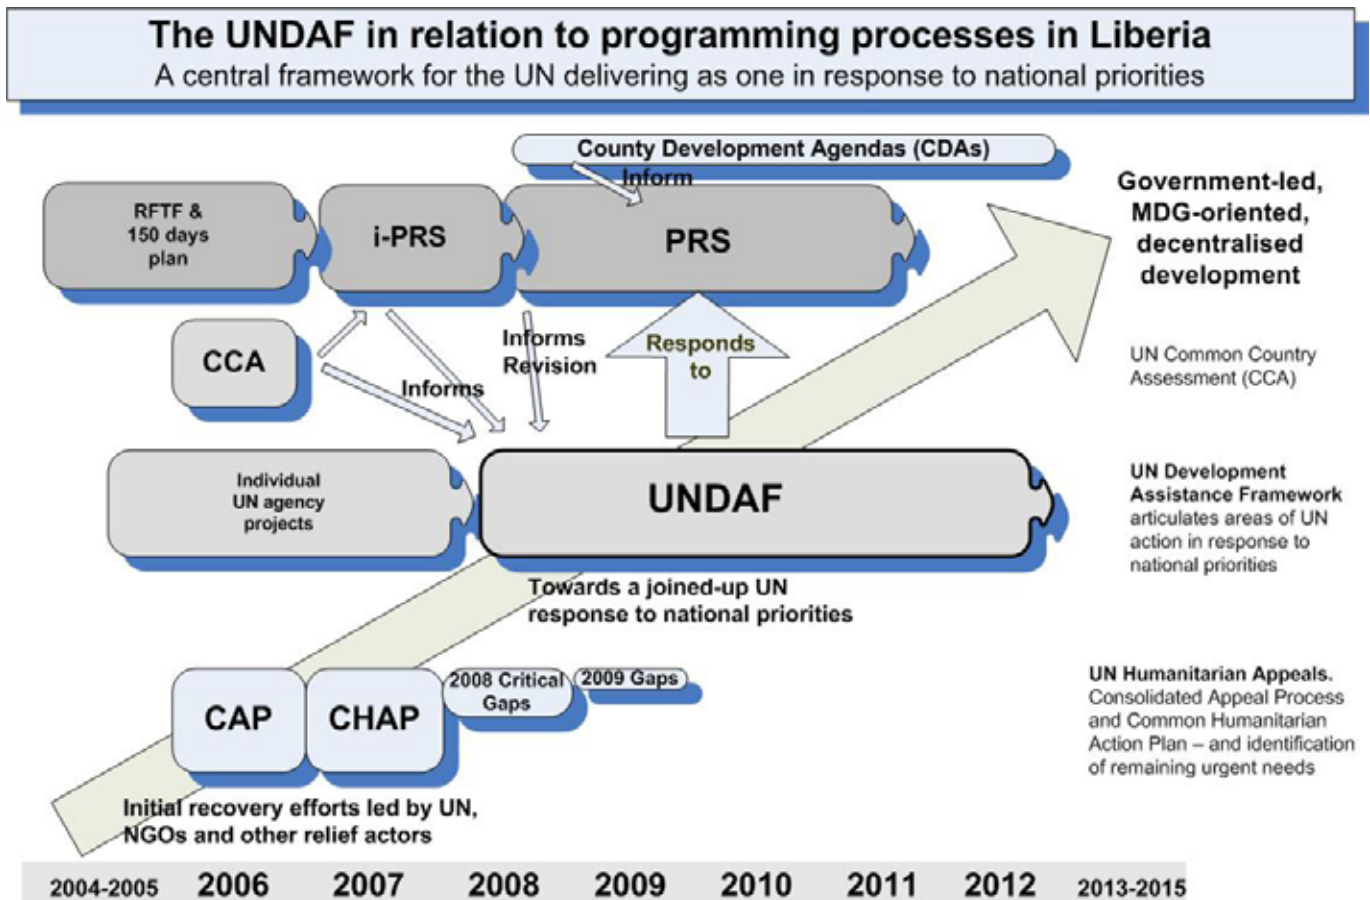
The UNDAF in relation to programming processes in Liberia
A central framework for the UN delivering as one in response to national priorities

County Development Agendas (CDAs)

Inform

RFTF & 150 days plan

i-PRS

PRS

Government-led, MDG-oriented, decentralised development

CCA

Informs

Informs Revision

Responds to

UN Common Country Assessment (CCA)

Individual UN agency projects

UNDAF

UN Development Assistance Framework articulates areas of UN action in response to national priorities

Towards a joined-up UN response to national priorities

CAP

CHAP

2008 Critical Gaps

2009 Gaps

UN Humanitarian Appeals. Consolidated Appeal Process and Common Humanitarian Action Plan – and identification of remaining urgent needs

Initial recovery efforts led by UN, NGOs and other relief actors

2004-2005 2006 2007 2008 2009 2010 2011 2012 2013-2015